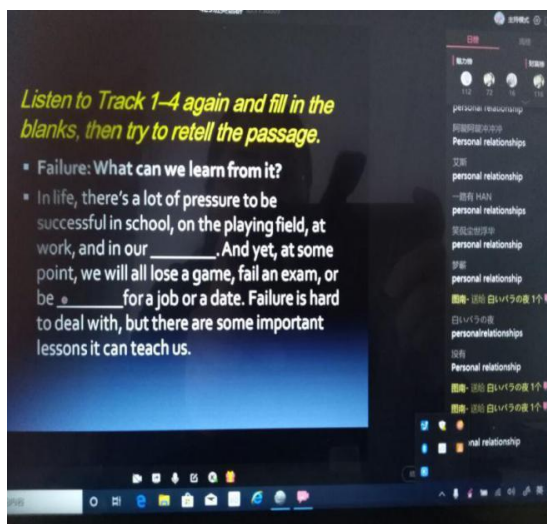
Listen to Track 1–4 again and fill in the blanks, then try to retell the passage.

Failure: What can we learn from it?

In life, there's a lot of pressure to be successful in school, on the playing field, at work, and in our ________. And yet, at some point, we will all lose a game, fail an exam, or be ________ for a job or a date. Failure is hard to deal with, but there are some important lessons it can teach us.

主持模式

personal relationship

阿嬷阿嬷卡卡卡
Personal relationships

艾斯
personal relationship

一路有 HAN
personal relationships

笑靥尘世浮华
personal relationship

梦都
personal relationship

图南 · 送给 白いバラの夜 1个

白いバラの夜
personalrelationships

段有
Personal relationship

图南 · 送给 白いバラの夜 1个

图南 · 送给 白いバラの夜 1个

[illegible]onal relationship